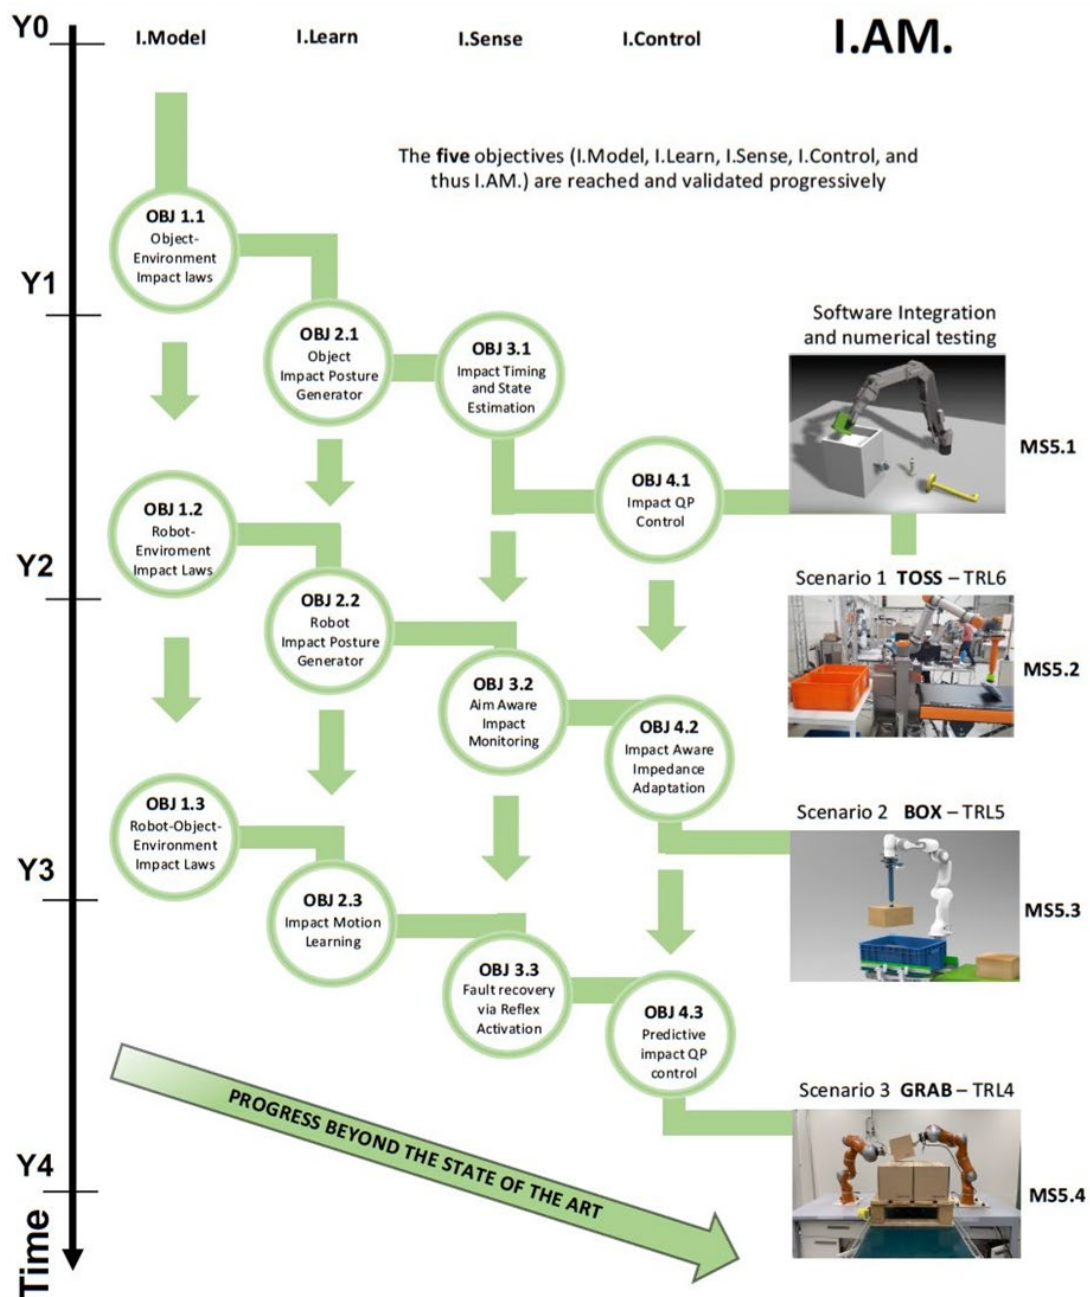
Y0

I.Model I.Learn I.Sense I.Control I.AM.

The **five** objectives (I.Model, I.Learn, I.Sense, I.Control, and thus I.AM.) are reached and validated progressively

OBJ 1.1
Object-Environment Impact laws

Y1

OBJ 2.1
Object Impact Posture Generator

OBJ 3.1
Impact Timing and State Estimation

Software Integration and numerical testing

MS5.1

OBJ 4.1
Impact QP Control

OBJ 1.2
Robot-Enviroment Impact Laws

Y2

Scenario 1 **TOSS** – TRL6

OBJ 2.2
Robot Impact Posture Generator

MS5.2

OBJ 3.2
Aim Aware Impact Monitoring

OBJ 4.2
Impact Aware Impedance Adaptation

Scenario 2 **BOX** – TRL5

OBJ 1.3
Robot-Object-Environment Impact Laws

Y3

OBJ 2.3
Impact Motion Learning

MS5.3

OBJ 3.3
Fault recovery via Reflex Activation

OBJ 4.3
Predictive impact QP control

Scenario 3 **GRAB** – TRL4

PROGRESS BEYOND THE STATE OF THE ART

Y4

MS5.4

Time